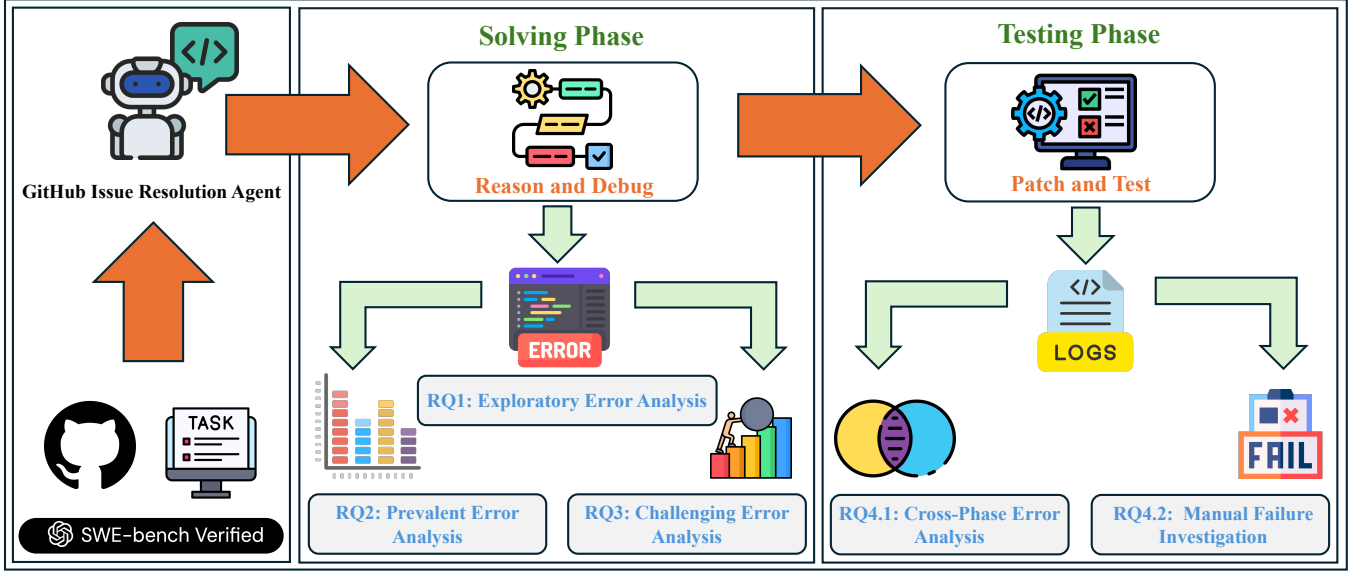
GitHub Issue Resolution Agent

TASK

SWE-bench Verified

Solving Phase

Reason and Debug

ERROR

RQ1: Exploratory Error Analysis

RQ2: Prevalent Error Analysis

RQ3: Challenging Error Analysis

Testing Phase

Patch and Test

LOGS

FAIL

RQ4.1: Cross-Phase Error Analysis

RQ4.2: Manual Failure Investigation